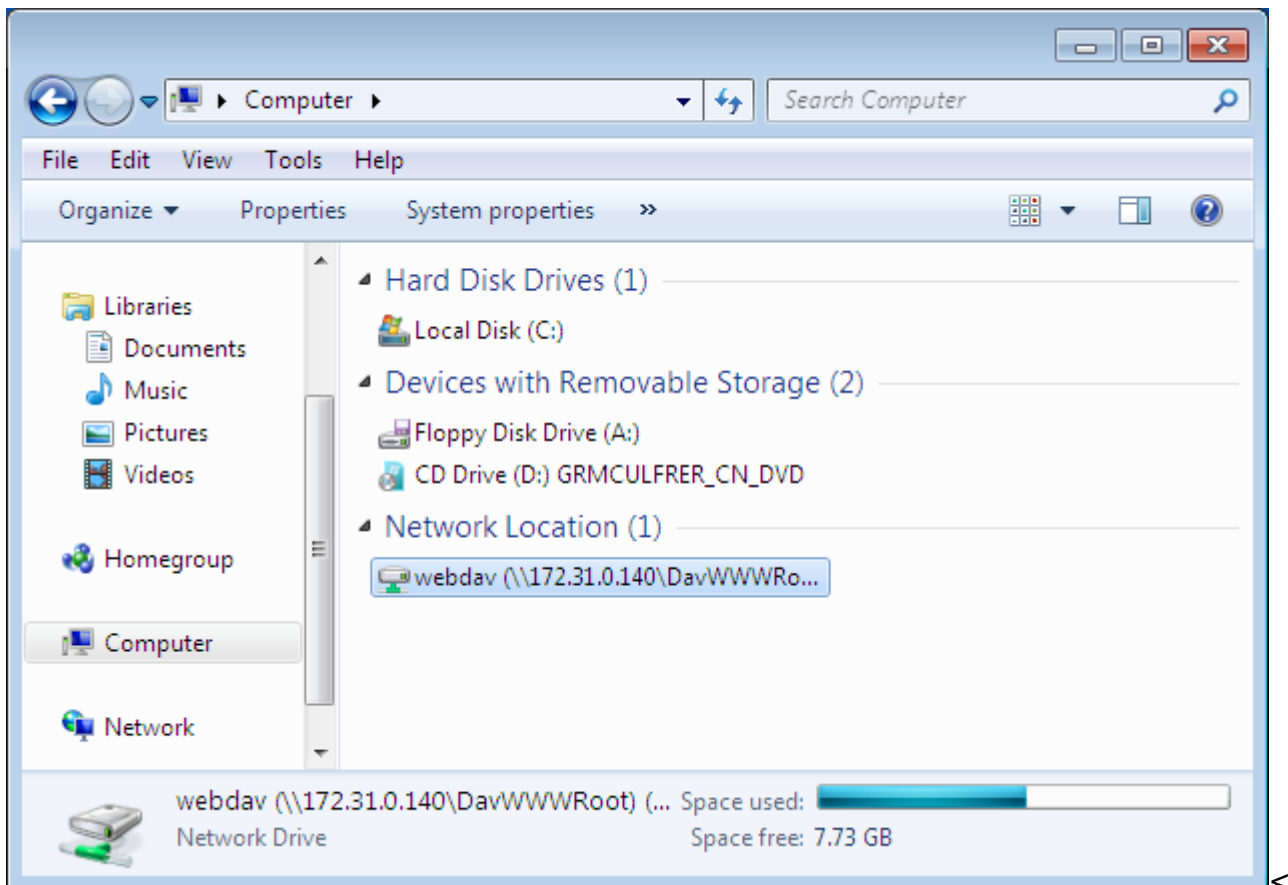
Computer ▸

Search Computer

File Edit View Tools Help

Organize ▾ Properties System properties »

Libraries
Documents
Music
Pictures
Videos

Homegroup

Computer

Network

Hard Disk Drives (1)

Local Disk (C:)

Devices with Removable Storage (2)

Floppy Disk Drive (A:)

CD Drive (D:) GRMCULFRER_CN_DVD

Network Location (1)

webdav (\\172.31.0.140\DavWWWRo...

webdav (\\172.31.0.140\DavWWWRoot) (... Space used:
Network Drive Space free: 7.73 GB